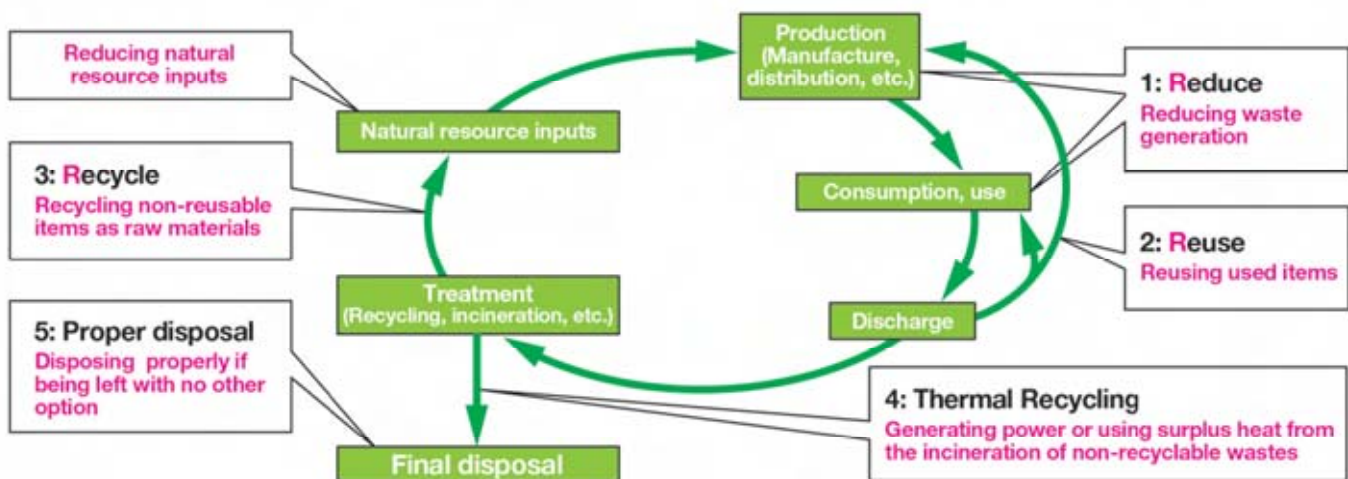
Reducing natural resource inputs

Production (Manufacture, distribution, etc.)

1: Reduce
Reducing waste generation

Natural resource inputs

3: Recycle
Recycling non-reusable items as raw materials

Consumption, use

2: Reuse
Reusing used items

Treatment (Recycling, incineration, etc.)

5: Proper disposal
Disposing properly if being left with no other option

Discharge

4: Thermal Recycling
Generating power or using surplus heat from the incineration of non-recyclable wastes

Final disposal